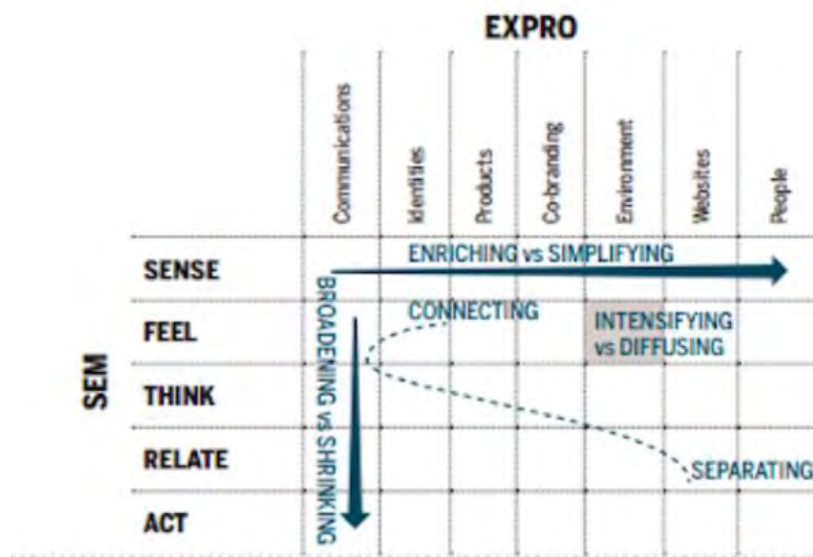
EXPRO

Communications
Identities
Products
Co-branding
Environment
Websites
People

SEM

SENSE
FEEL
THINK
RELATE
ACT

ENRICHING vs SIMPLIFYING
BROADENING vs SHRINKING
CONNECTING
INTENSIFYING vs DIFFUSING
SEPARATING